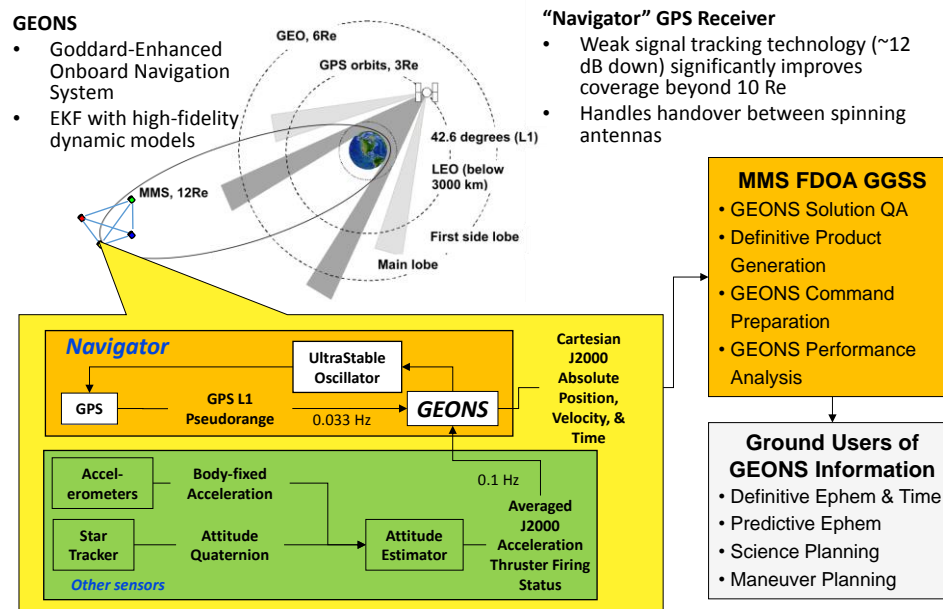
GEONS
• Goddard-Enhanced Onboard Navigation System
• EKF with high-fidelity dynamic models

GEO, 6Re
GPS orbits, 3Re
42.6 degrees (L1)
LEO (below 3000 km)
First side lobe
Main lobe
MMS, 12Re

"Navigator" GPS Receiver
• Weak signal tracking technology (~12 dB down) significantly improves coverage beyond 10 Re
• Handles handover between spinning antennas

MMS FDOA GGSS
• GEONS Solution QA
• Definitive Product Generation
• GEONS Command Preparation
• GEONS Performance Analysis

Ground Users of GEONS Information
• Definitive Ephem & Time
• Predictive Ephem
• Science Planning
• Maneuver Planning

Navigator
UltraStable Oscillator
GPS
GPS L1 Pseudorange
0.033 Hz
GEONS
Cartesian J2000 Absolute Position, Velocity, & Time
0.1 Hz
Accel-erometers
Body-fixed Acceleration
Star Tracker
Attitude Quaternion
Attitude Estimator
Averaged J2000 Acceleration Thruster Firing Status
Other sensors